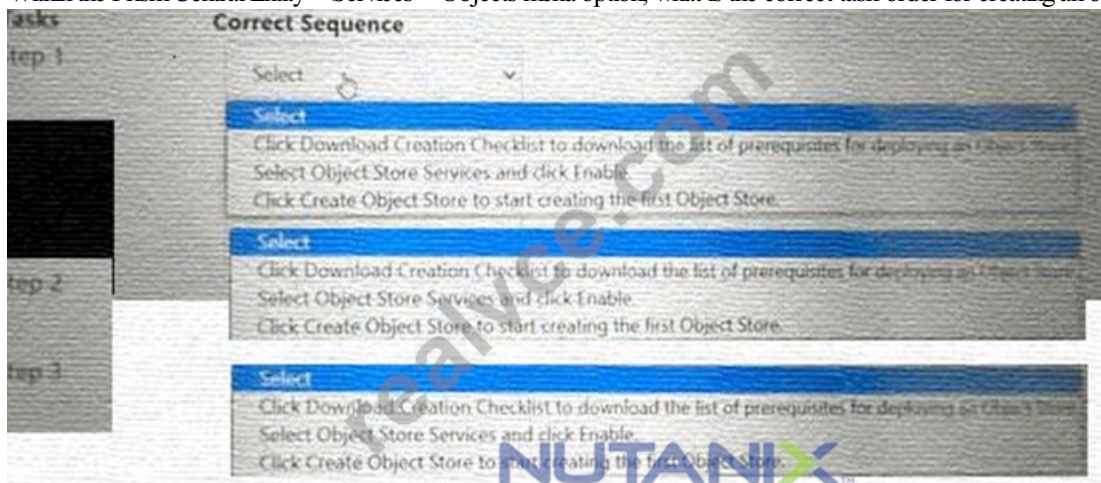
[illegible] Services > Objects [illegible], what is the correct task order for creating an o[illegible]

Tasks

Step 1

Correct Sequence

Select

Select

Click Download Creation Checklist to download the list of prerequisites for deploying an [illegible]

Select Object Store Services and click Enable.

Click Create Object Store to start creating the first Object Store.

Step 2

Select

Click Download Creation Checklist to download the list of prerequisites for deploying an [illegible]

Select Object Store Services and click Enable.

Click Create Object Store to start creating the first Object Store.

Step 3

Select

Click Download Creation Checklist to download the list of prerequisites for deploying an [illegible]

Select Object Store Services and click Enable.

Click Create Object Store to start creating the first Object Store.

realvce.com

NUTANIX